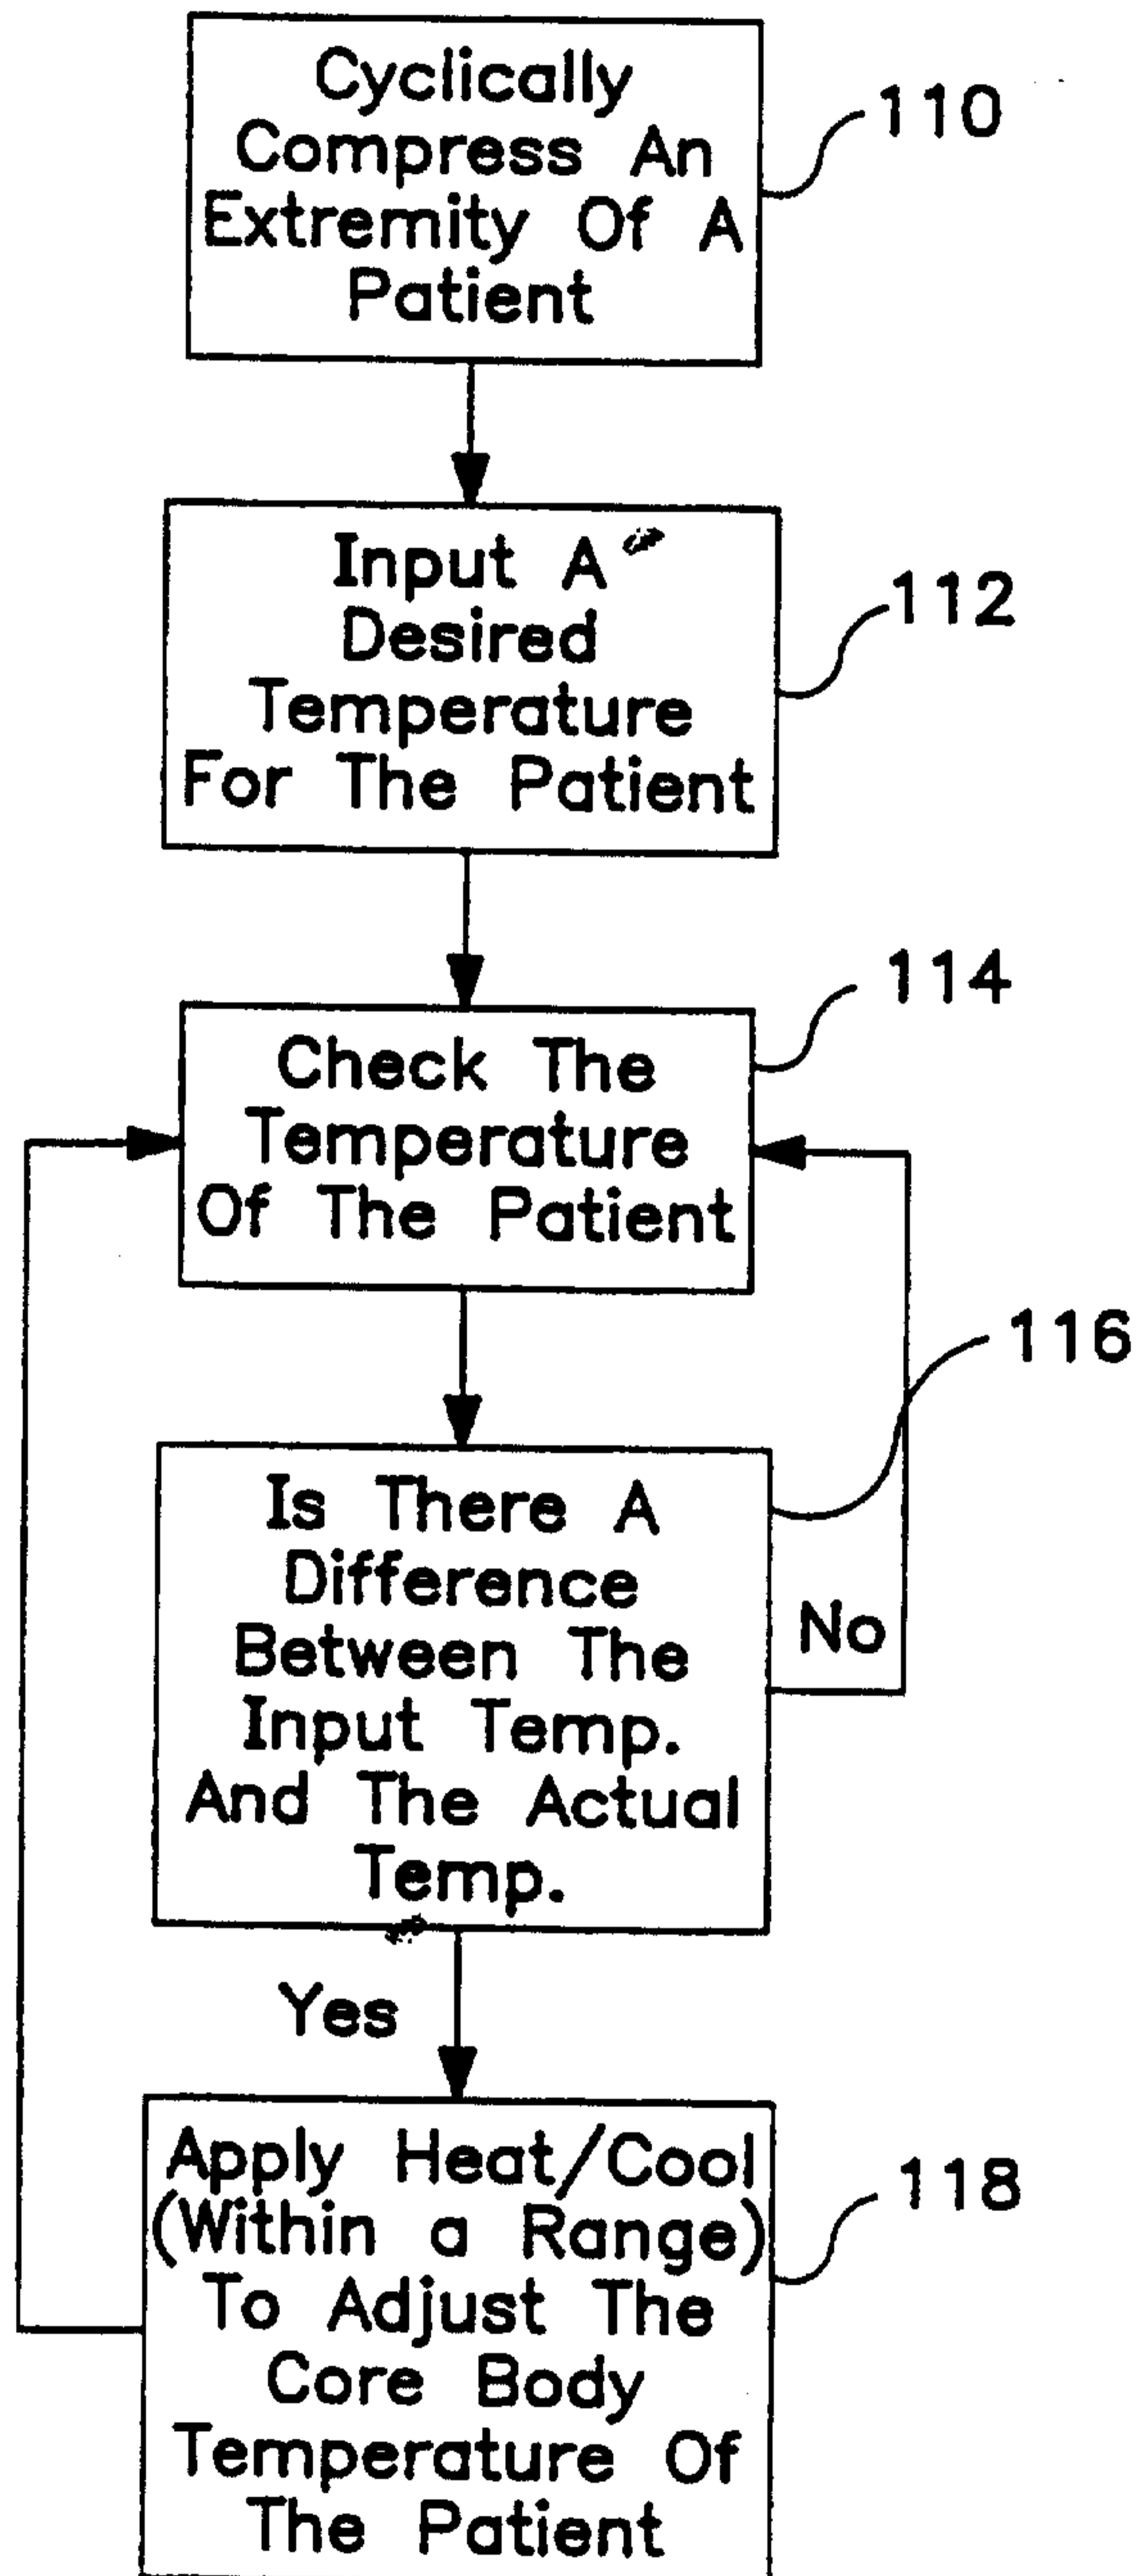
Cyclically Compress An Extremity Of A Patient

110

Input A Desired Temperature For The Patient

112

114

Check The Temperature Of The Patient

116

Is There A Difference Between The Input Temp. And The Actual Temp.

No

Yes

Apply Heat/Cool (Within a Range) To Adjust The Core Body Temperature Of The Patient

118